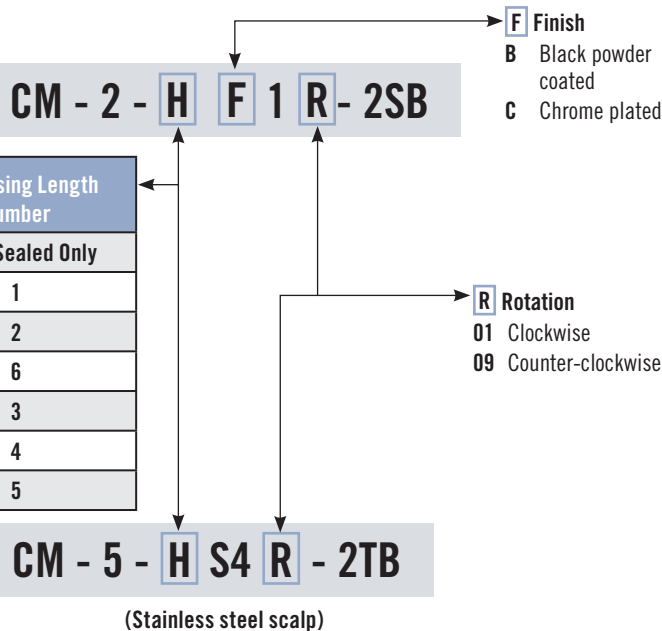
CM - 2 - H F 1 R - 2SB

F Finish
B Black powder coated
C Chrome plated

| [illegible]sing Length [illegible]umber |
|---|
| Sealed Only |
| 1 |
| 2 |
| 6 |
| 3 |
| 4 |
| 5 |

R Rotation
01 Clockwise
09 Counter-clockwise

CM - 5 - H S4 R - 2TB

(Stainless steel scalp)